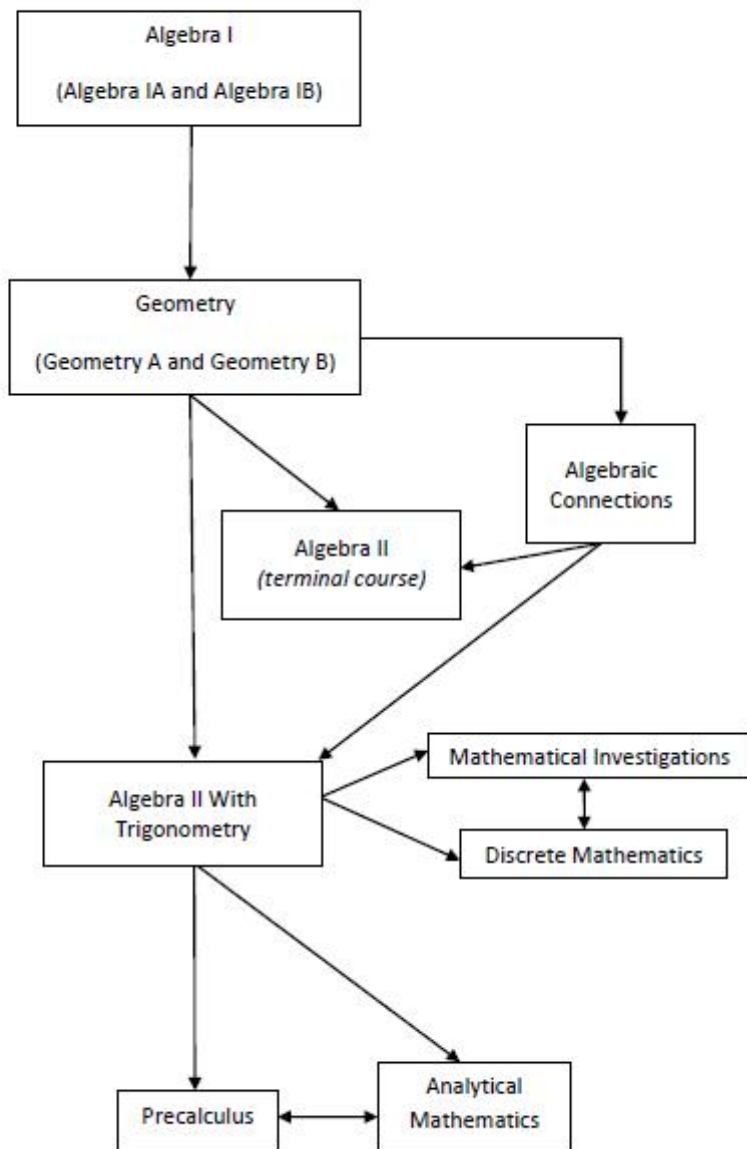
Algebra I

(Algebra IA and Algebra IB)

Geometry

(Geometry A and Geometry B)

Algebraic Connections

Algebra II
*(terminal course)*

Algebra II With Trigonometry

Mathematical Investigations

Discrete Mathematics

Precalculus

Analytical Mathematics